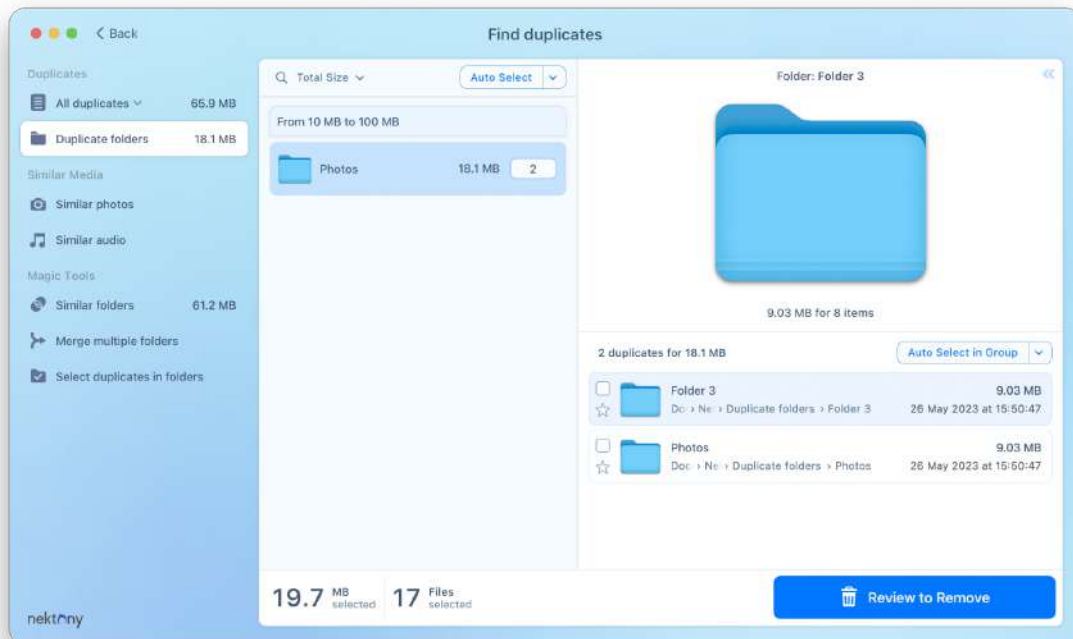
< Back

Find duplicates

Duplicates

All duplicates ⌄ 65.9 MB

Duplicate folders 18.1 MB

Similar Media

Similar photos

Similar audio

Magic Tools

Similar folders 61.2 MB

Merge multiple folders

Select duplicates in folders

nektony

Total Size ⌄

Auto Select ⌄

From 10 MB to 100 MB

Photos 18.1 MB 2

19.7 MB selected 17 Files selected

Folder: Folder 3

9.03 MB for 8 items

2 duplicates for 18.1 MB

Auto Select in Group ⌄

Folder 3 9.03 MB
Do › Ne › Duplicate folders › Folder 3 26 May 2023 at 15:50:47

Photos 9.03 MB
Doc › Ne › Duplicate folders › Photos 26 May 2023 at 15:50:47

Review to Remove